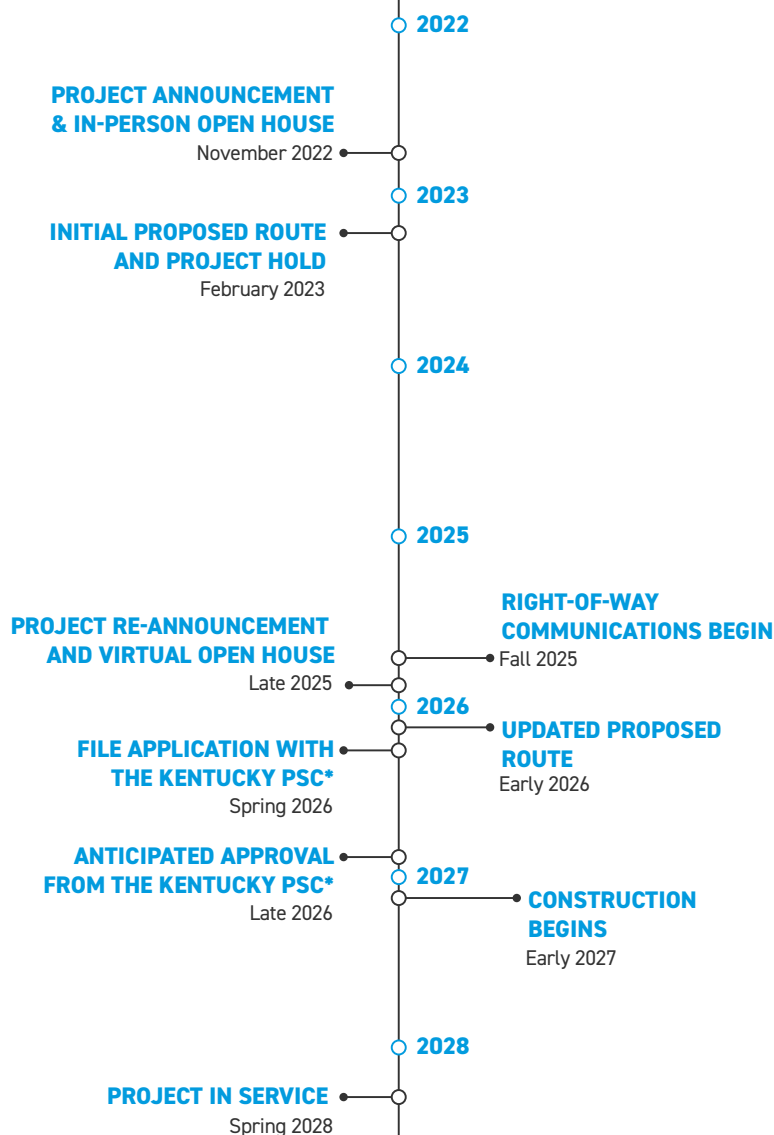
2022

PROJECT ANNOUNCEMENT & IN-PERSON OPEN HOUSE
November 2022

2023

INITIAL PROPOSED ROUTE AND PROJECT HOLD
February 2023

2024

2025

RIGHT-OF-WAY COMMUNICATIONS BEGIN
Fall 2025

PROJECT RE-ANNOUNCEMENT AND VIRTUAL OPEN HOUSE
Late 2025

2026

UPDATED PROPOSED ROUTE
Early 2026

FILE APPLICATION WITH THE KENTUCKY PSC*
Spring 2026

ANTICIPATED APPROVAL FROM THE KENTUCKY PSC*
Late 2026

2027

CONSTRUCTION BEGINS
Early 2027

2028

PROJECT IN SERVICE
Spring 2028